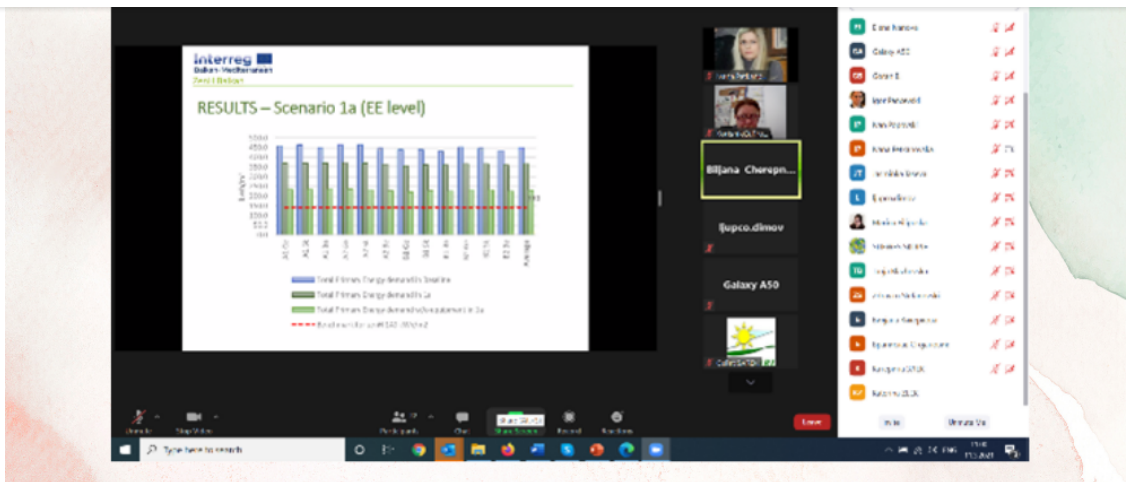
Interreg
Balkan-Mediterranean
Zero4Reboot

RESULTS – Scenario 1a (EE level)

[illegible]

Total Primary Energy demand in baseline
Total Primary Energy demand in 1a
Total Primary Energy demand w/o equipment in 1a
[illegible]

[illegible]
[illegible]
Biljana Cherepn...
ljupco.dimov
Galaxy A50
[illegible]

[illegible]
Galaxy A50
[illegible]
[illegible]
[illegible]
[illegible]
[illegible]
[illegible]
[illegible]
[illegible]
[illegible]
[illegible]
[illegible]
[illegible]
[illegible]
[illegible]
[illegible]

Invite
Unmute Me

Unmute
Stop Video
Participants
Chat
Share Screen
Record
Reactions
Leave

Type here to search